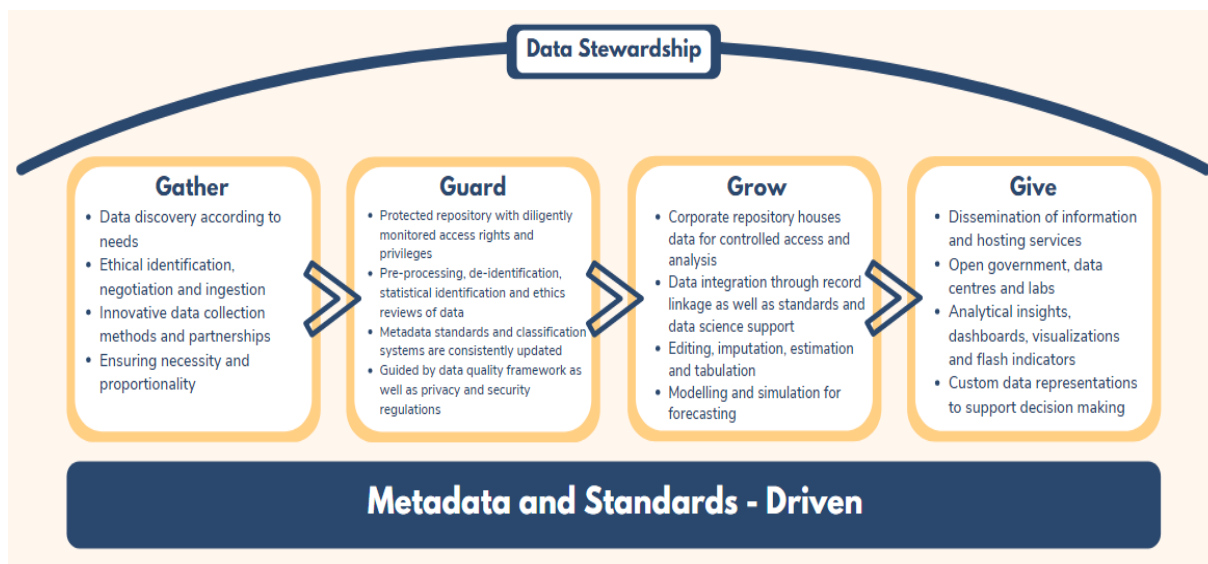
Data Stewardship

Gather

- Data discovery according to needs
- Ethical identification, negotiation and ingestion
- Innovative data collection methods and partnerships
- Ensuring necessity and proportionality

Guard

- Protected repository with diligently monitored access rights and privileges
- Pre-processing, de-identification, statistical identification and ethics reviews of data
- Metadata standards and classification systems are consistently updated
- Guided by data quality framework as well as privacy and security regulations

Grow

- Corporate repository houses data for controlled access and analysis
- Data integration through record linkage as well as standards and data science support
- Editing, imputation, estimation and tabulation
- Modelling and simulation for forecasting

Give

- Dissemination of information and hosting services
- Open government, data centres and labs
- Analytical insights, dashboards, visualizations and flash indicators
- Custom data representations to support decision making

Metadata and Standards - Driven